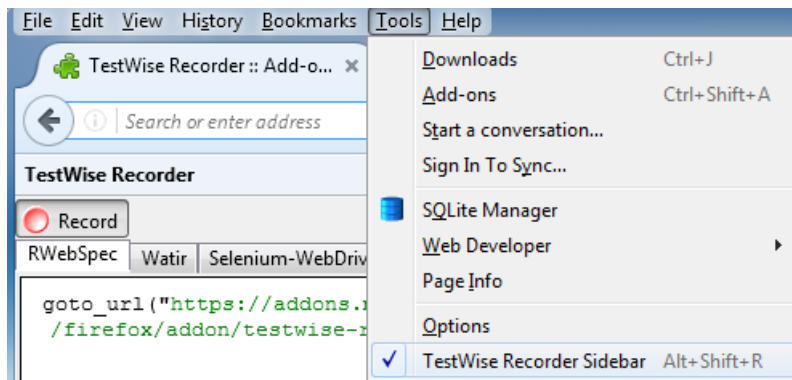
File Edit View History Bookmarks Tools Help

TestWise Recorder :: Add-o... ×

Search or enter address

TestWise Recorder

Record

RWebSpec | Watir | Selenium-WebDriv

goto_url("https://addons.r
/firefox/addon/testwise-r

Downloads Ctrl+J
Add-ons Ctrl+Shift+A
Start a conversation...
Sign In To Sync...
SQLite Manager
Web Developer
Page Info
Options
✓ TestWise Recorder Sidebar Alt+Shift+R